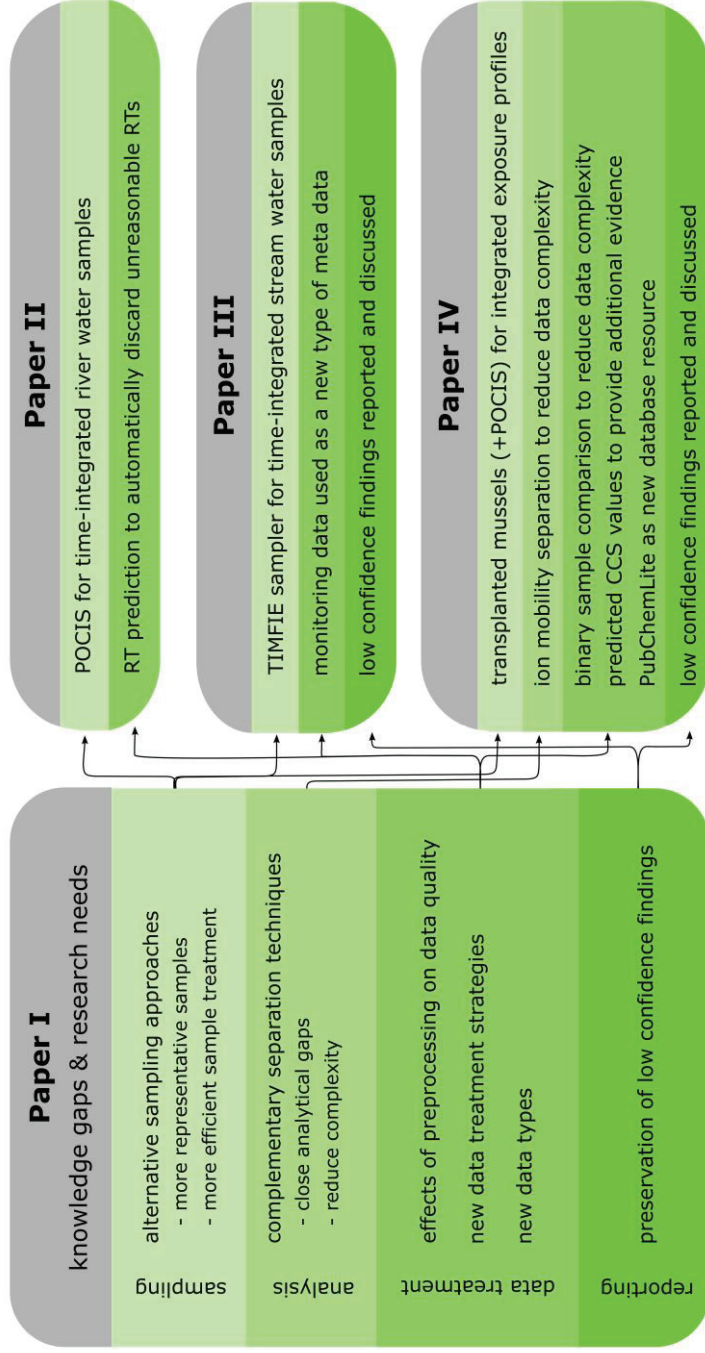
Paper I
knowledge gaps & research needs

sampling
alternative sampling approaches
- more representative samples
- more efficient sample treatment

analysis
complementary separation techniques
- close analytical gaps
- reduce complexity

data treatment
effects of preprocessing on data quality
new data treatment strategies
new data types

reporting
preservation of low confidence findings

Paper II
POCIS for time-integrated river water samples
RT prediction to automatically discard unreasonable RTs

Paper III
TIMFIE sampler for time-integrated stream water samples
monitoring data used as a new type of meta data
low confidence findings reported and discussed

Paper IV
transplanted mussels (+POCIS) for integrated exposure profiles
ion mobility separation to reduce data complexity
binary sample comparison to reduce data complexity
predicted CCS values to provide additional evidence
PubChemLite as new database resource
low confidence findings reported and discussed